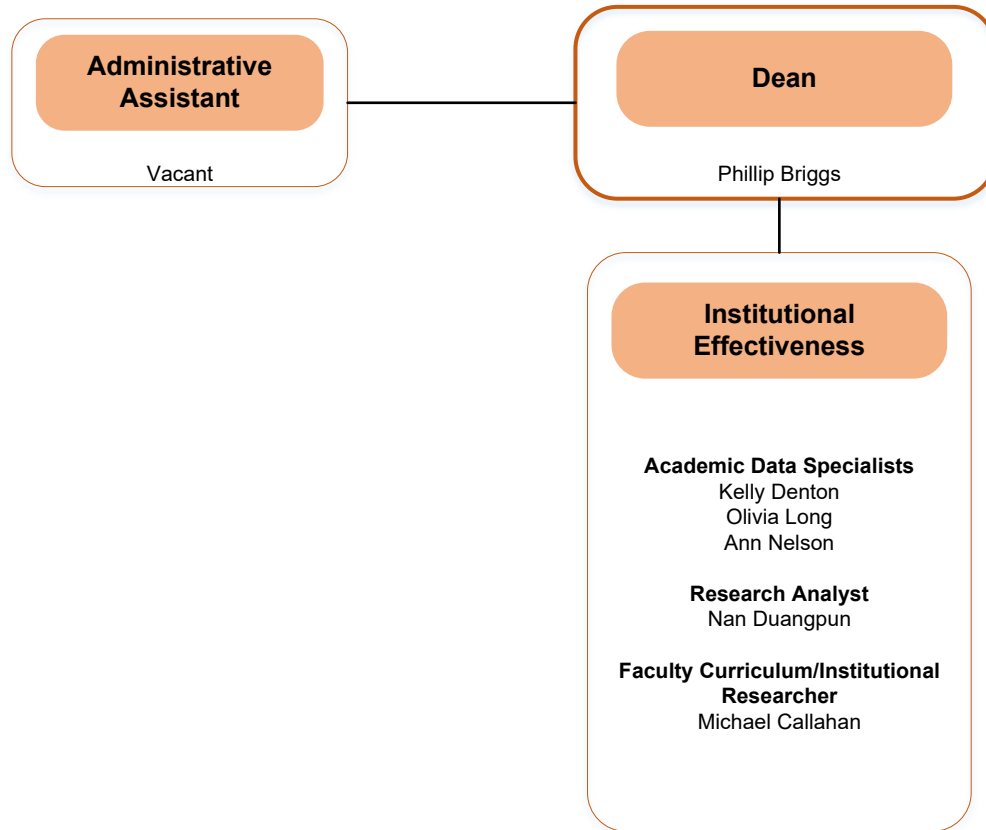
Administrative Assistant

Vacant

Dean

Phillip Briggs

Institutional Effectiveness

Academic Data Specialists
Kelly Denton
Olivia Long
Ann Nelson

Research Analyst
Nan Duangpun

Faculty Curriculum/Institutional Researcher
Michael Callahan